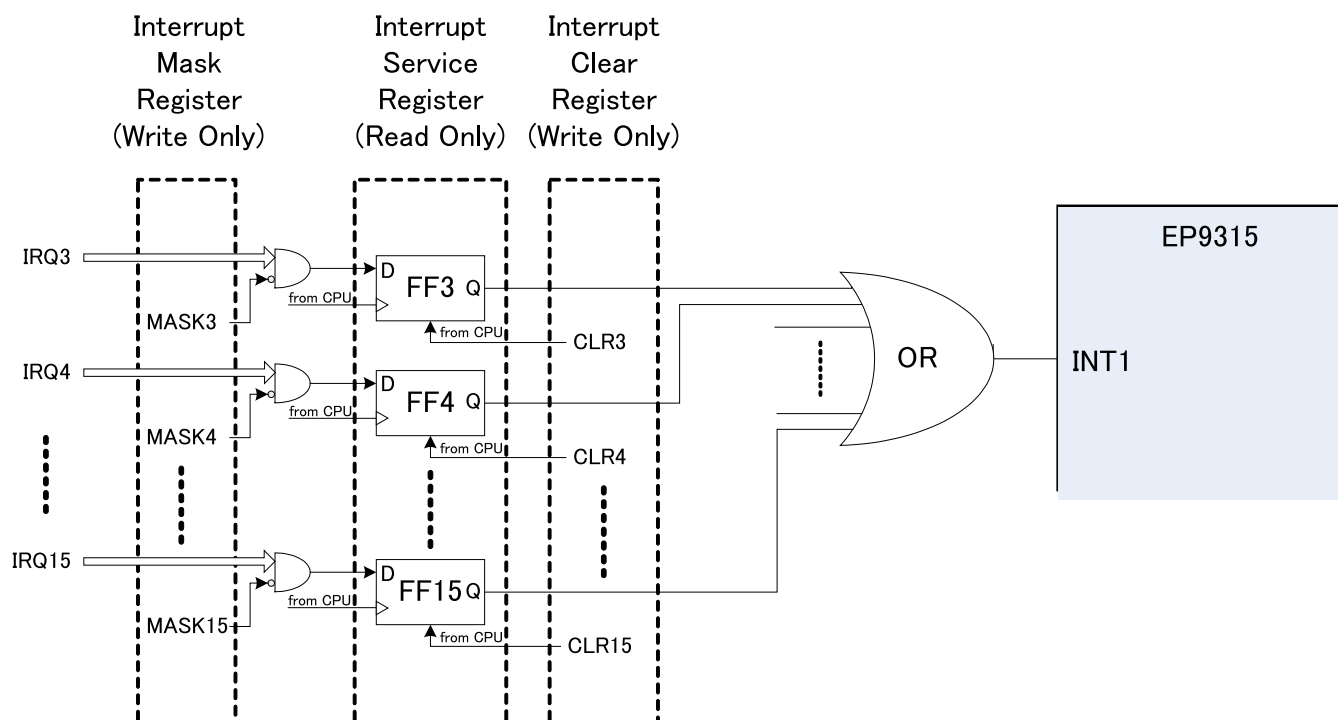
Interrupt Mask Register (Write Only)

Interrupt Service Register (Read Only)

Interrupt Clear Register (Write Only)

EP9315

IRQ3
MASK3
from CPU
D
FF3 Q
from CPU
CLR3

IRQ4
MASK4
from CPU
D
FF4 Q
from CPU
CLR4

OR

INT1

IRQ15
MASK15
from CPU
D
FF15 Q
from CPU
CLR15